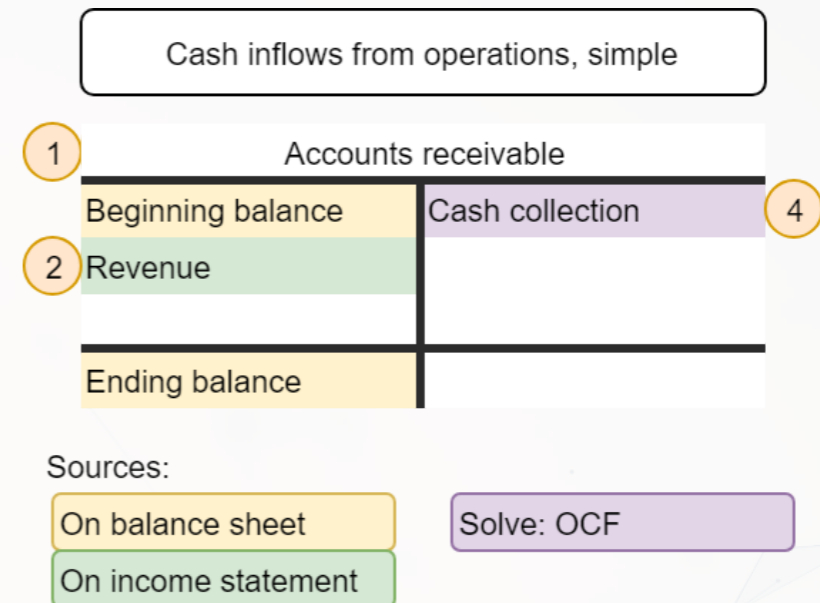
Cash inflows from operations, simple

1 Accounts receivable

| Beginning balance | Cash collection |
|---|---|
| Revenue | |
| | |
| Ending balance | |

4

2

Sources:

On balance sheet

On income statement

Solve: OCF